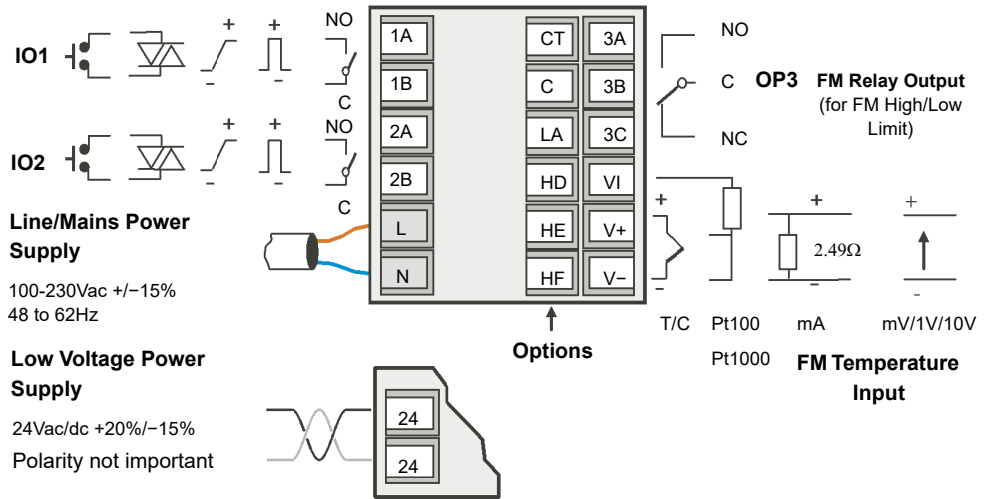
IO1

+ +

NO

C

IO2

+ +

NO

C

Line/Mains Power Supply

100-230Vac +/−15%
48 to 62Hz

Low Voltage Power Supply

24Vac/dc +20%/−15%
Polarity not important

| 1A | CT | 3A |
|---|---|---|
| 1B | C | 3B |
| 2A | LA | 3C |
| 2B | HD | VI |
| L | HE | V+ |
| N | HF | V− |

Options

24
24

NO
C
NC

OP3 FM Relay Output (for FM High/Low Limit)

+
−
T/C

Pt100
Pt1000

+
2.49Ω
−
mA

+
-
mV/1V/10V

FM Temperature Input